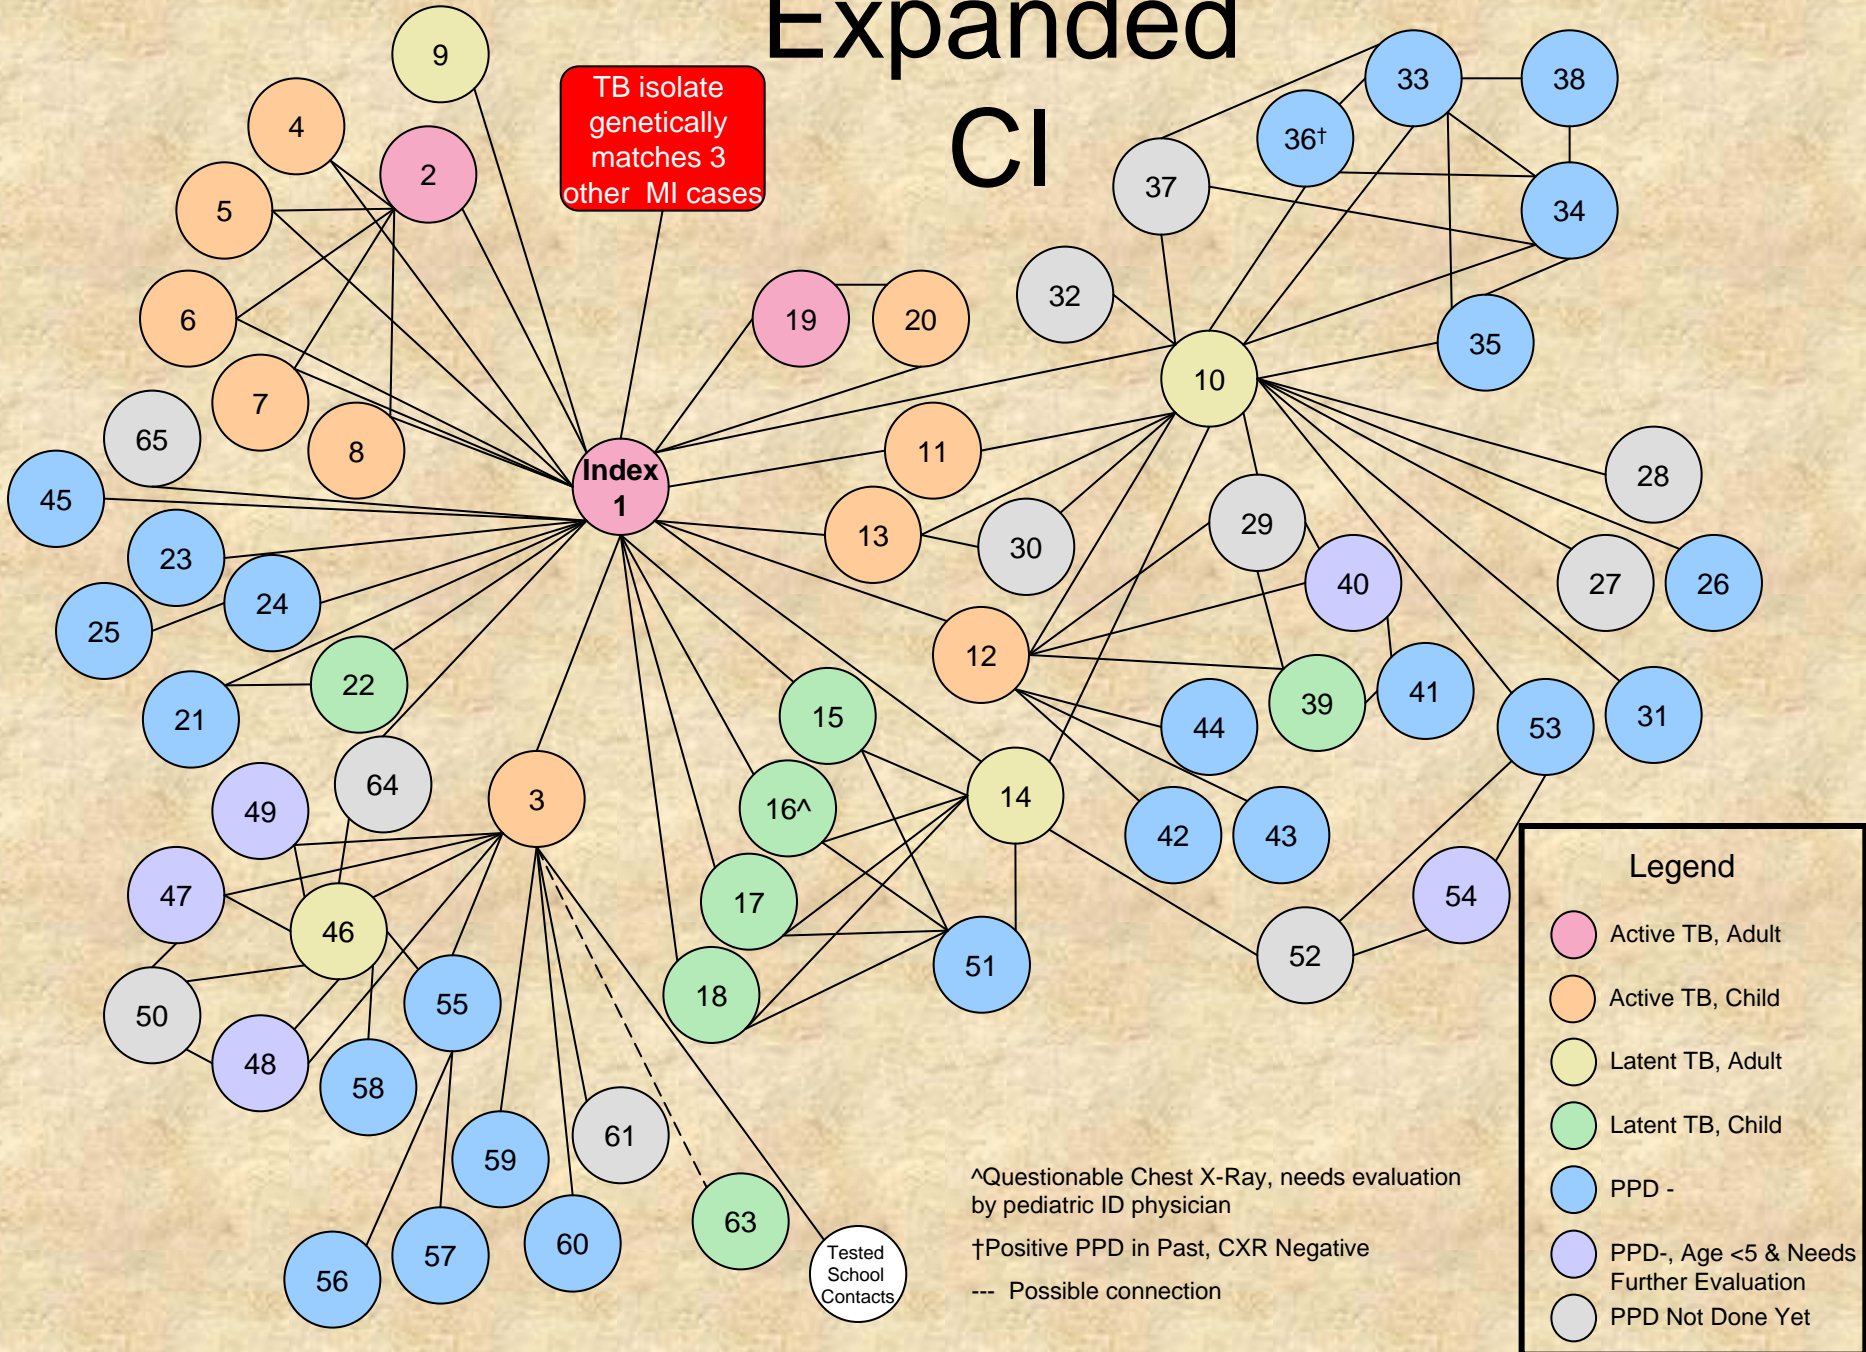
Expanded CI

TB isolate genetically matches 3 other MI cases

9
4
2
5
6
7
8
65
45
Index 1
19
20
32
37
36†
33
38
34
35
10
11
13
30
29
28
40
27
26
12
39
41
44
53
31
23
24
25
22
21
64
49
47
46
3
15
16^
14
42
43
17
18
51
52
54
50
48
55
58
59
61
60
63
56
57
Tested School Contacts

Legend
Active TB, Adult
Active TB, Child
Latent TB, Adult
Latent TB, Child
PPD -
PPD-, Age <5 & Needs Further Evaluation
PPD Not Done Yet

^Questionable Chest X-Ray, needs evaluation by pediatric ID physician
†Positive PPD in Past, CXR Negative
--- Possible connection